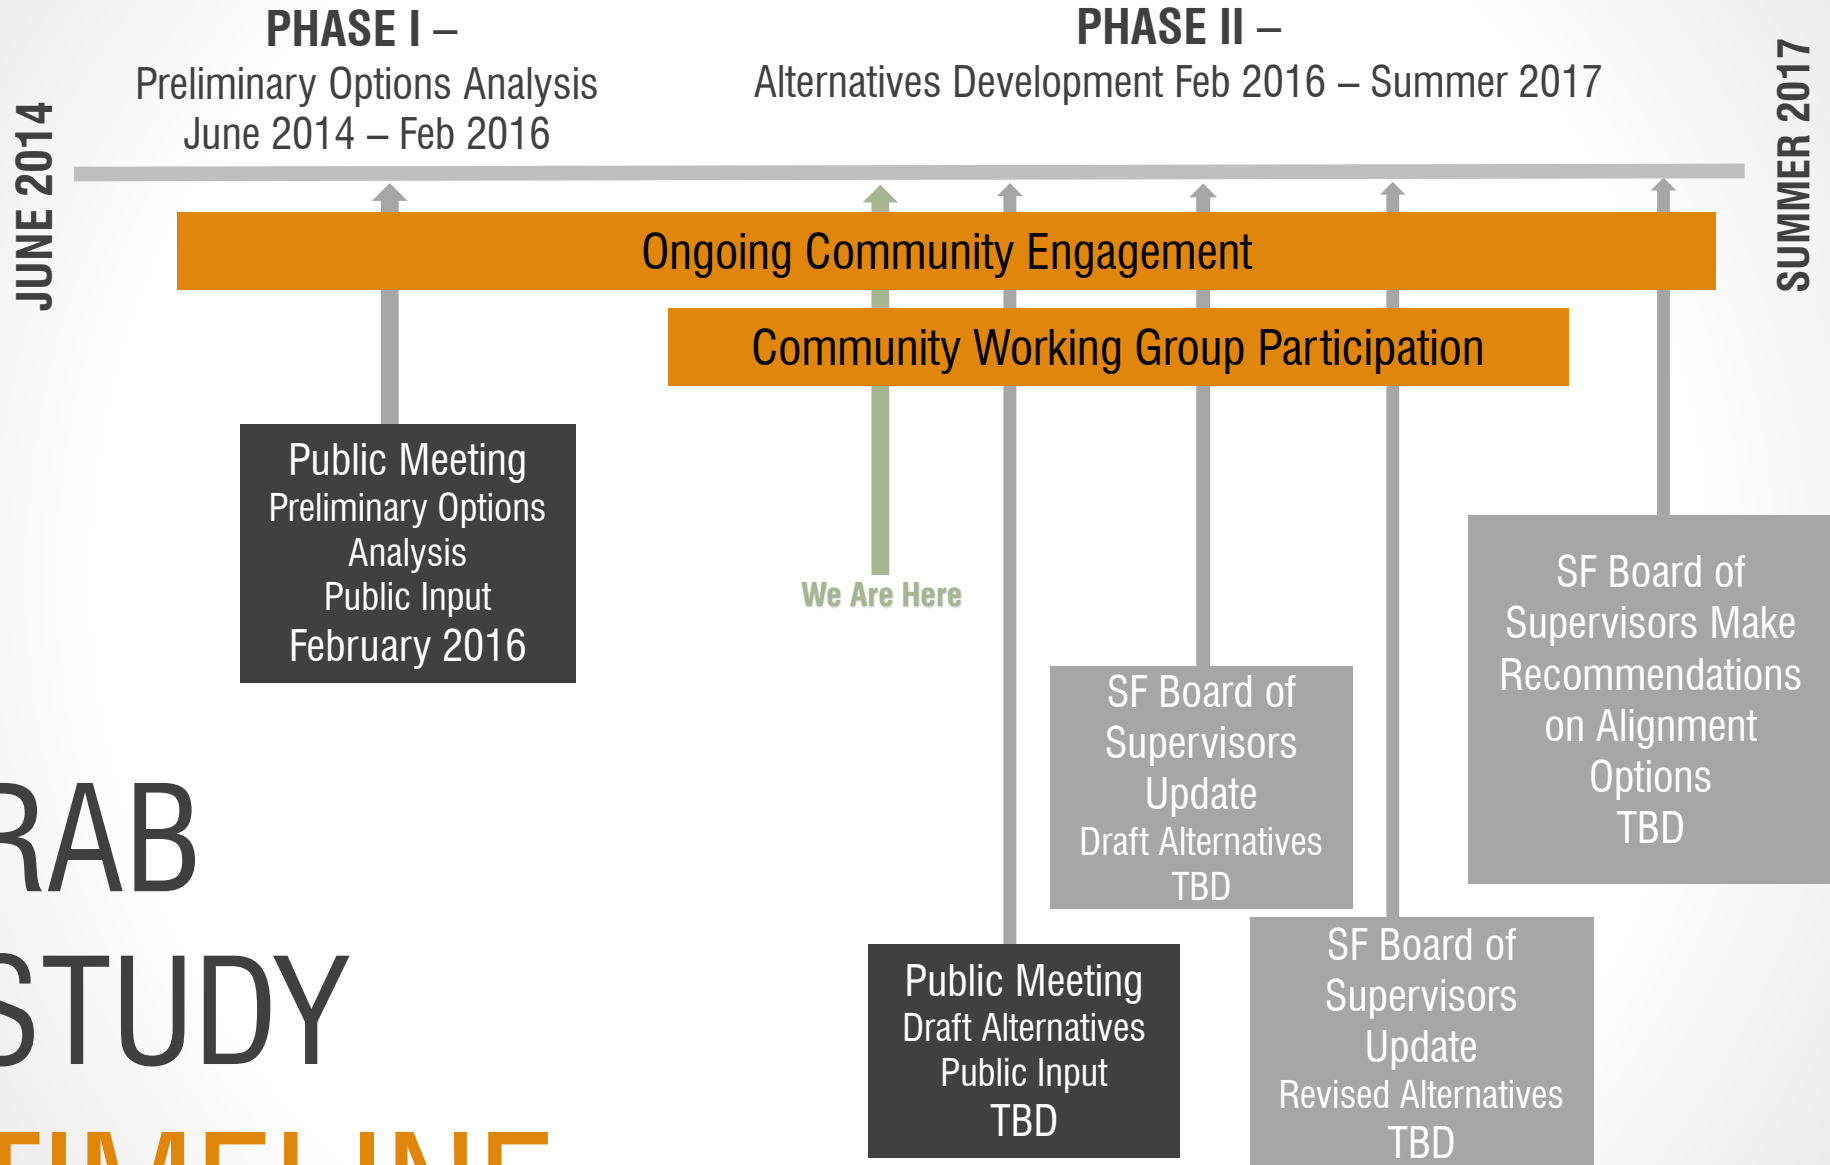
JUNE 2014

PHASE I –
Preliminary Options Analysis
June 2014 – Feb 2016

PHASE II –
Alternatives Development Feb 2016 – Summer 2017

SUMMER 2017

Ongoing Community Engagement

Community Working Group Participation

Public Meeting
Preliminary Options Analysis
Public Input
February 2016

We Are Here

SF Board of Supervisors Update
Draft Alternatives
TBD

SF Board of Supervisors Make Recommendations on Alignment Options
TBD

Public Meeting
Draft Alternatives
Public Input
TBD

SF Board of Supervisors Update
Revised Alternatives
TBD

RAB
STUDY
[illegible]